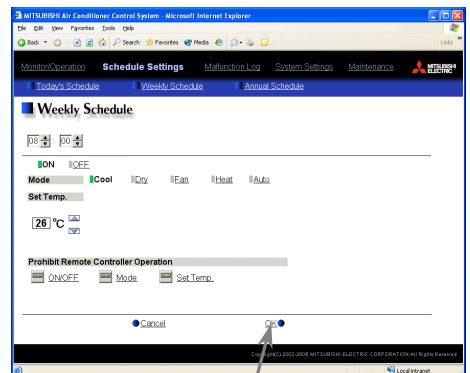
MITSUBISHI Air Conditioner Control System - Microsoft Internet Explorer

File Edit View Favorites Tools Help

Back Search Favorites Media

Links

Monitor/Operation Schedule Settings Malfunction Log System Settings Maintenance

MITSUBISHI ELECTRIC

Today's Schedule Weekly Schedule Annual Schedule

Weekly Schedule

08 : 00

ON OFF

Mode Cool Dry Fan Heat Auto

Set Temp.

26 °C

Prohibit Remote Controller Operation

ON/OFF Mode Set Temp.

Cancel OK

Copyright(C) 2002-2005 MITSUBISHI ELECTRIC CORPORATION All Rights Reserved

Local intranet